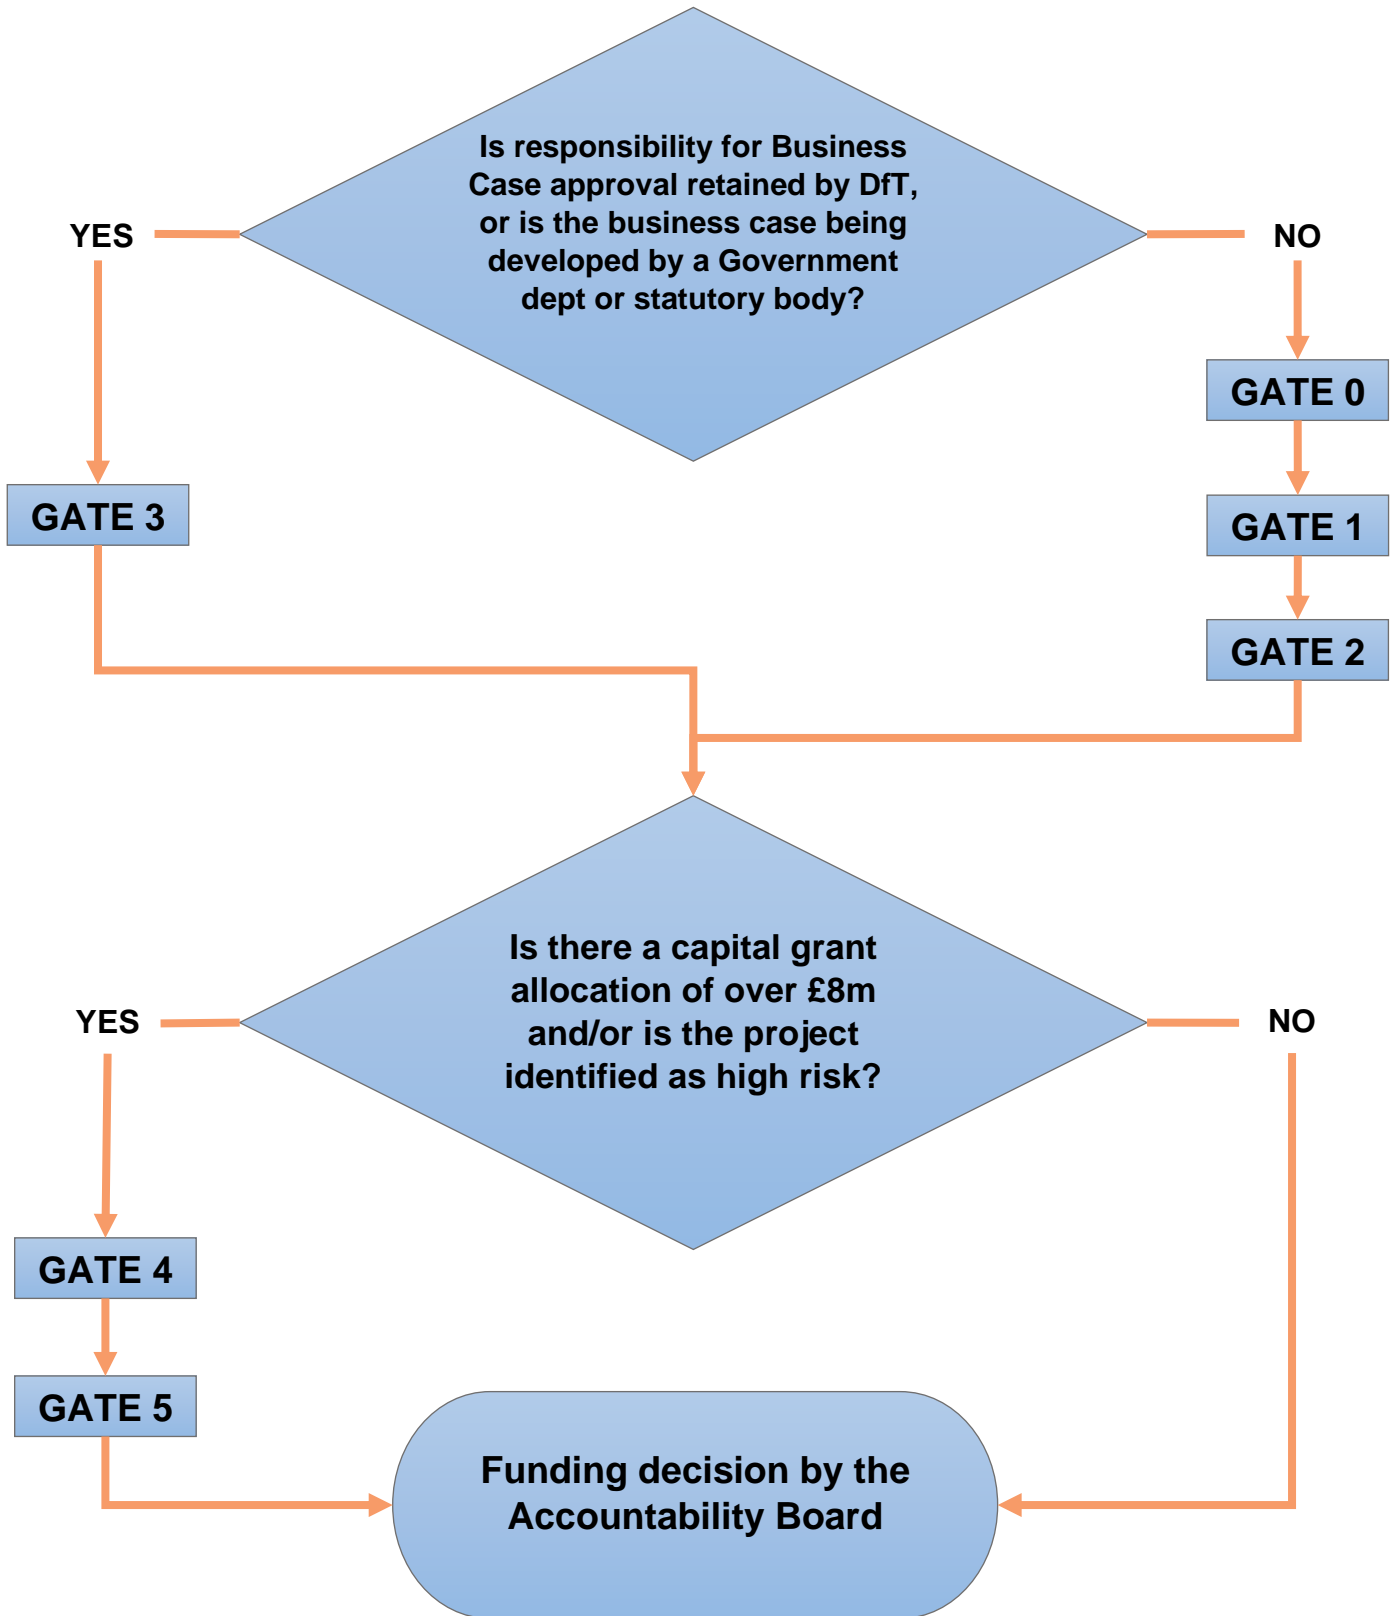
Is responsibility for Business Case approval retained by DfT, or is the business case being developed by a Government dept or statutory body?

YES

NO

GATE 0

GATE 3

GATE 1

GATE 2

Is there a capital grant allocation of over £8m and/or is the project identified as high risk?

YES

NO

GATE 4

GATE 5

Funding decision by the Accountability Board